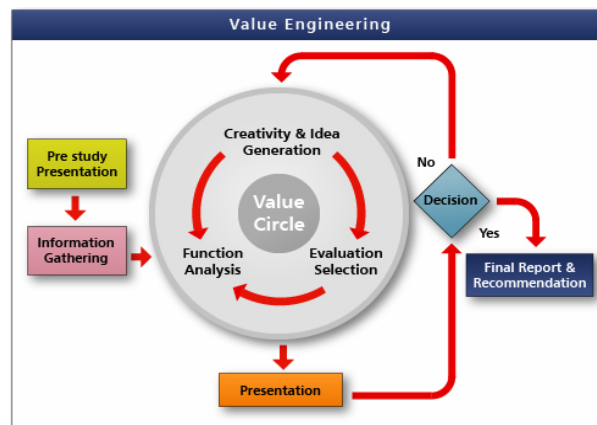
Value Engineering

Pre study Presentation

Information Gathering

Creativity & Idea Generation

Value Circle

Function Analysis

Evaluation Selection

Presentation

No

Decision

Yes

Final Report & Recommendation